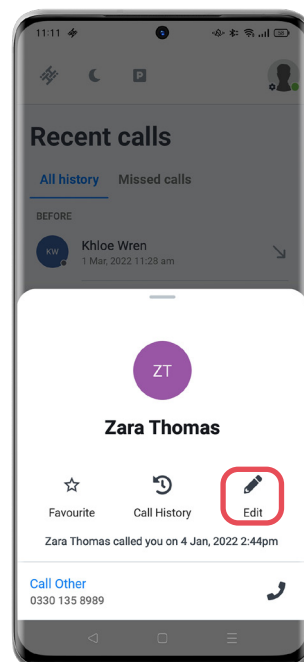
11:11

P

Recent calls

All history Missed calls

BEFORE

KW Khloe Wren
1 Mar, 2022 11:28 am

ZT

Zara Thomas

Favourite Call History Edit

Zara Thomas called you on 4 Jan, 2022 2:44pm

Call Other
0330 135 8989